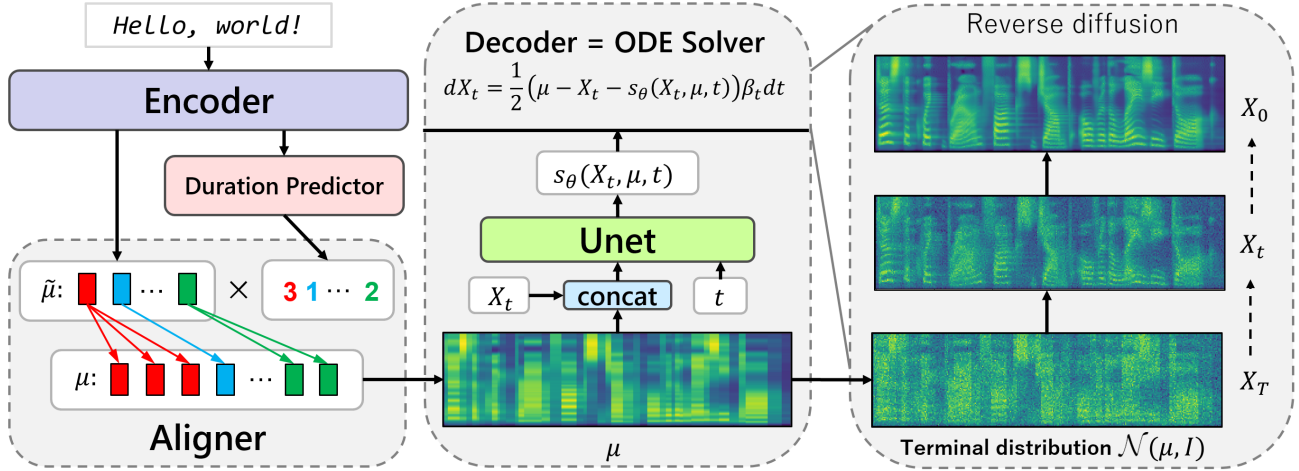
Hello, world!

Encoder

Duration Predictor

$\tilde{\mu}$: ⋯ × 3 1 ⋯ 2

$\mu$: ⋯

Aligner

Decoder = ODE Solver

$dX_t = \frac{1}{2}(\mu - X_t - s_\theta(X_t, \mu, t))\beta_t dt$

$s_\theta(X_t, \mu, t)$

Unet

$X_t$ concat $t$

$\mu$

Reverse diffusion

$X_0$

$X_t$

$X_T$

Terminal distribution $\mathcal{N}(\mu, I)$